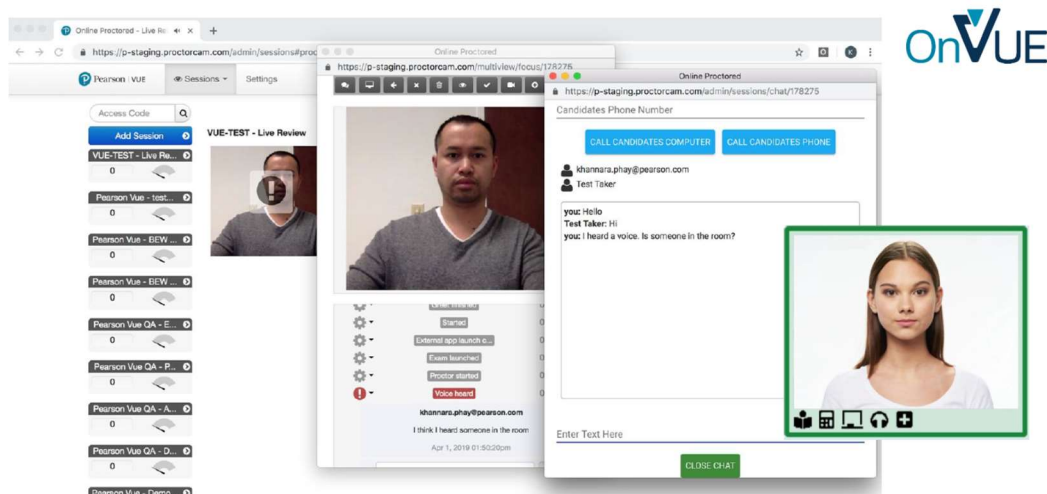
OnVUE

Online Proctored - Live Re ×

https://p-staging.proctorcam.com/admin/sessions#proc

Pearson | VUE

Sessions

Settings

Access Code

Add Session

VUE-TEST - Live Re...

0

Pearson Vue - test...

0

Pearson Vue - BEW ...

0

Pearson Vue - BEW ...

0

Pearson Vue QA - E...

0

Pearson Vue QA - P...

0

Pearson Vue QA - A...

0

Pearson Vue QA - D...

0

Pearson Vue - Demo...

VUE-TEST - Live Review

Online Proctored

https://p-staging.proctorcam.com/multiview/focus/178275

Started

External app launch c...

Exam launched

Proctor started

Voice heard

khannara.phay@pearson.com

I think I heard someone in the room

Apr 1, 2019 01:50:20pm

Online Proctored

https://p-staging.proctorcam.com/admin/sessions/chat/178275

Candidates Phone Number

CALL CANDIDATES COMPUTER

CALL CANDIDATES PHONE

khannara.phay@pearson.com

Test Taker

you: Hello
Test Taker: Hi
you: I heard a voice. Is someone in the room?

Enter Text Here

CLOSE CHAT